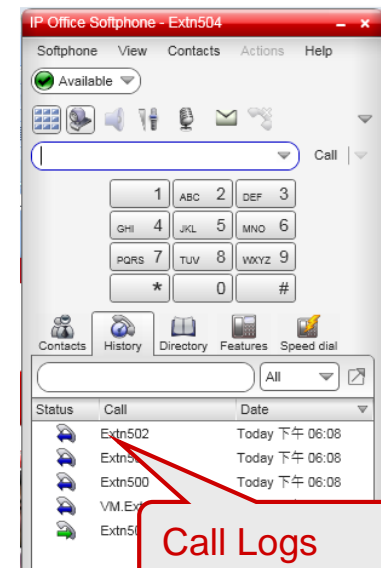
IP Office Softphone - Extn504

Softphone View Contacts Actions Help

Available

Call

1 ABC 2 DEF 3
GHI 4 JKL 5 MNO 6
PQRS 7 TUV 8 WXYZ 9
* 0 #

Contacts History Directory Features Speed dial

All

| Status | Call | Date |
|---|---|---|
| | Extn502 | Today 下午 06:08 |
| | Extn5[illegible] | Today 下午 06:08 |
| | Extn500 | Today 下午 06:08 |
| | VM.Ext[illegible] | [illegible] |
| | Extn50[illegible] | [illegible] |

Call Logs